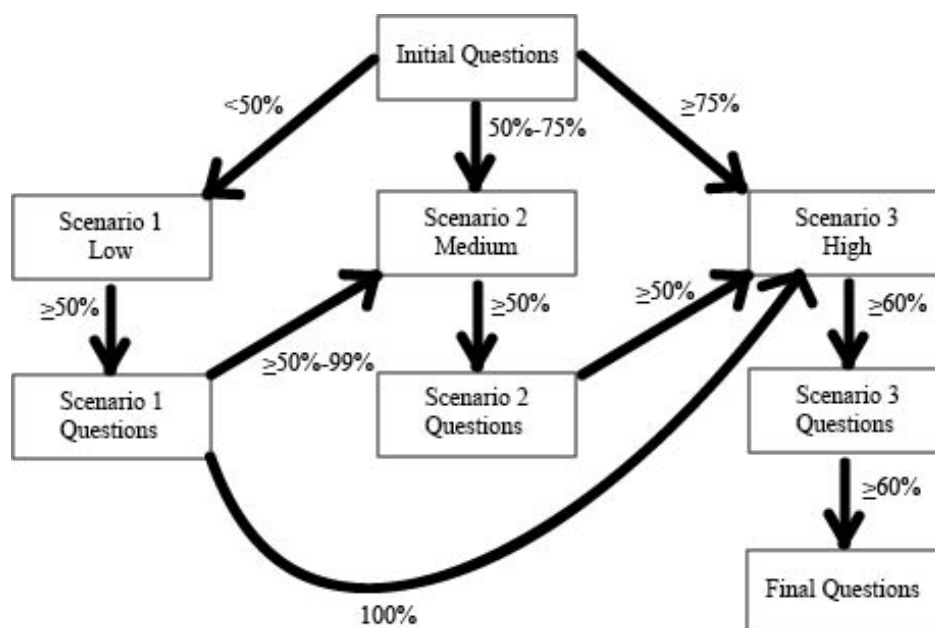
Initial Questions

<50%

50%-75%

≥75%

Scenario 1
Low

Scenario 2
Medium

Scenario 3
High

≥50%

≥50%

≥50%

≥60%

≥50%-99%

Scenario 1
Questions

Scenario 2
Questions

Scenario 3
Questions

≥60%

Final Questions

100%